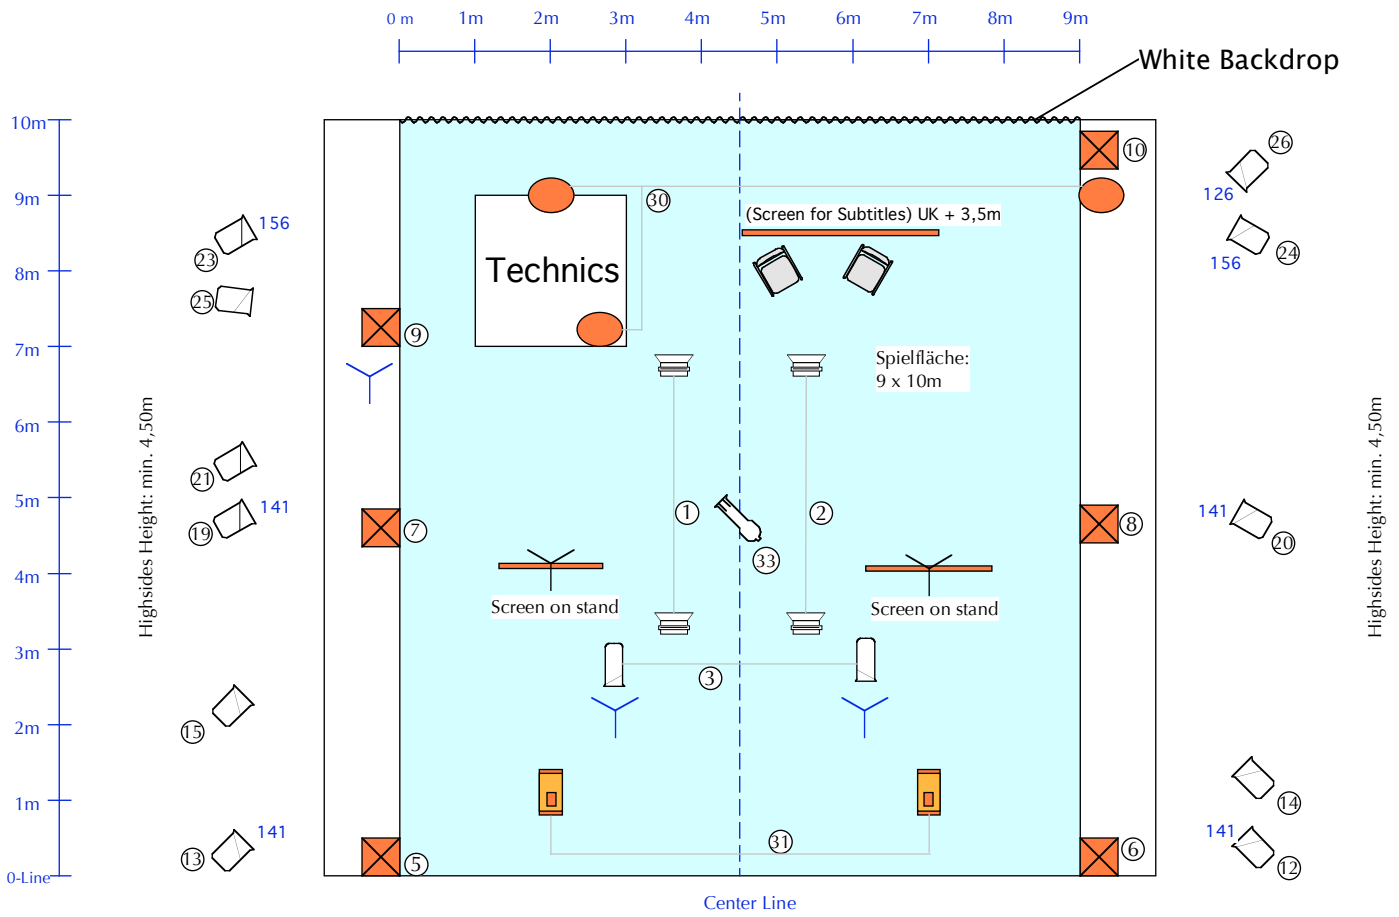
0 m 1m 2m 3m 4m 5m 6m 7m 8m 9m

White Backdrop

10m
9m
8m
7m
6m
5m
4m
3m
2m
1m
0-Line

Highsides Height: min. 4,50m

156
23
25
21
141
19
15
141
13

9
7
5

Technics
30

(Screen for Subtitles) UK + 3,5m

Spielfläche:
9 x 10m

1
2
33

Screen on stand
Screen on stand

3
31

10
8
6

26
126
156
24
141
20
14
141
12

Highsides Height: min. 4,50m

Center Line